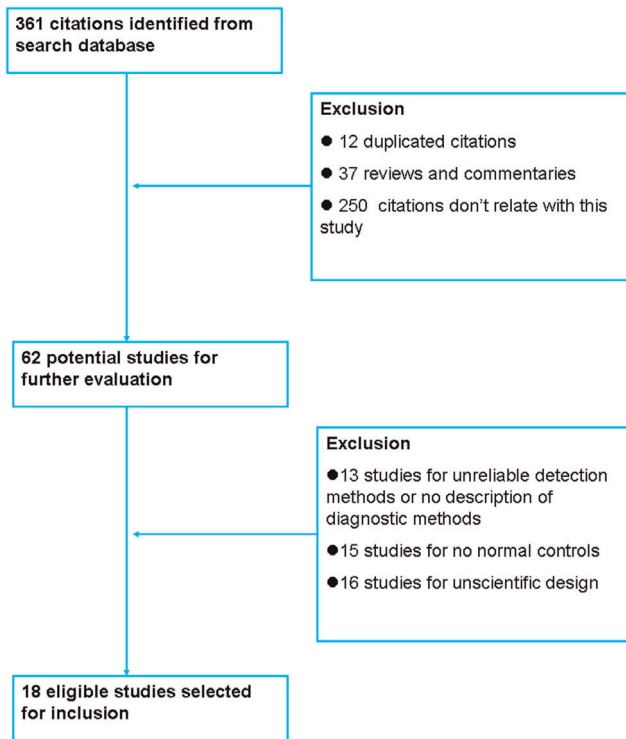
361 citations identified from search database

Exclusion

● 12 duplicated citations

● 37 reviews and commentaries

● 250 citations don't relate with this study

62 potential studies for further evaluation

Exclusion

●13 studies for unreliable detection methods or no description of diagnostic methods

●15 studies for no normal controls

●16 studies for unscientific design

18 eligible studies selected for inclusion